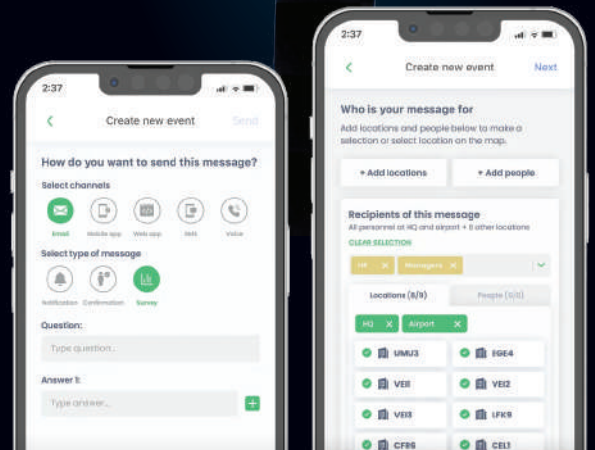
2:37

Create new event

Send

How do you want to send this message?

Select channels

Email

Mobile app

Web app

SMS

Voice

Select type of message

Notification

Confirmation

Survey

Question:

Type question...

Answer 1:

Type answer...

+

2:37

Create new event

Next

Who is your message for

Add locations and people below to make a selection or select location on the map.

+ Add locations

+ Add people

Recipients of this message

All personnel at HQ and airport + 8 other locations

CLEAR SELECTION

HR ×

Managers ×

Locations (8/8)

People (0/0)

HQ ×

Airport ×

UMU3

EGE4

VEI1

VEI2

VEI3

LFK9

CFR6

CEL1